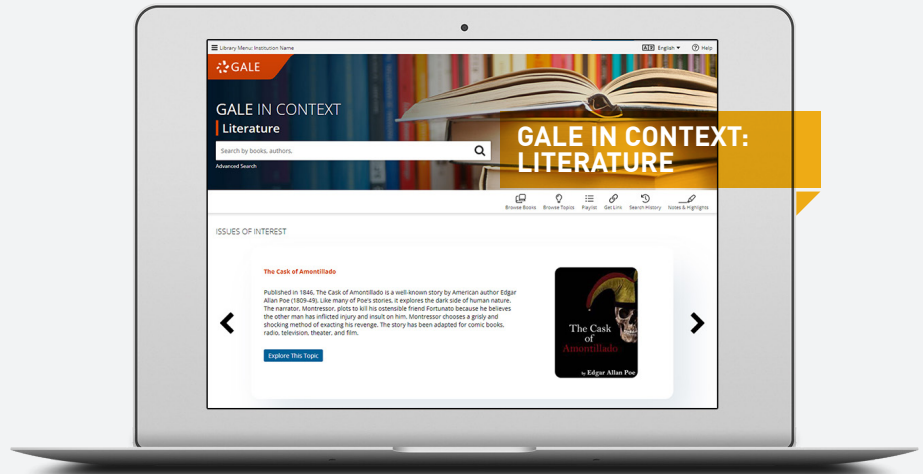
Library Menu: Institution Name

English

Help

GALE

GALE IN CONTEXT

Literature

Search by books, authors,

Advanced Search

GALE IN CONTEXT: LITERATURE

Browse Books

Browse Topics

Playlist

Get Link

Search History

Notes & Highlights

ISSUES OF INTEREST

The Cask of Amontillado

Published in 1846, The Cask of Amontillado is a well-known story by American author Edgar Allan Poe (1809-49). Like many of Poe's stories, it explores the dark side of human nature. The narrator, Montressor, plots to kill his ostensible friend Fortunato because he believes the other man has inflicted injury and insult on him. Montressor chooses a grisly and shocking method of exacting his revenge. The story has been adapted for comic books, radio, television, theater, and film.

Explore This Topic

The Cask of Amontillado

by Edgar Allan Poe